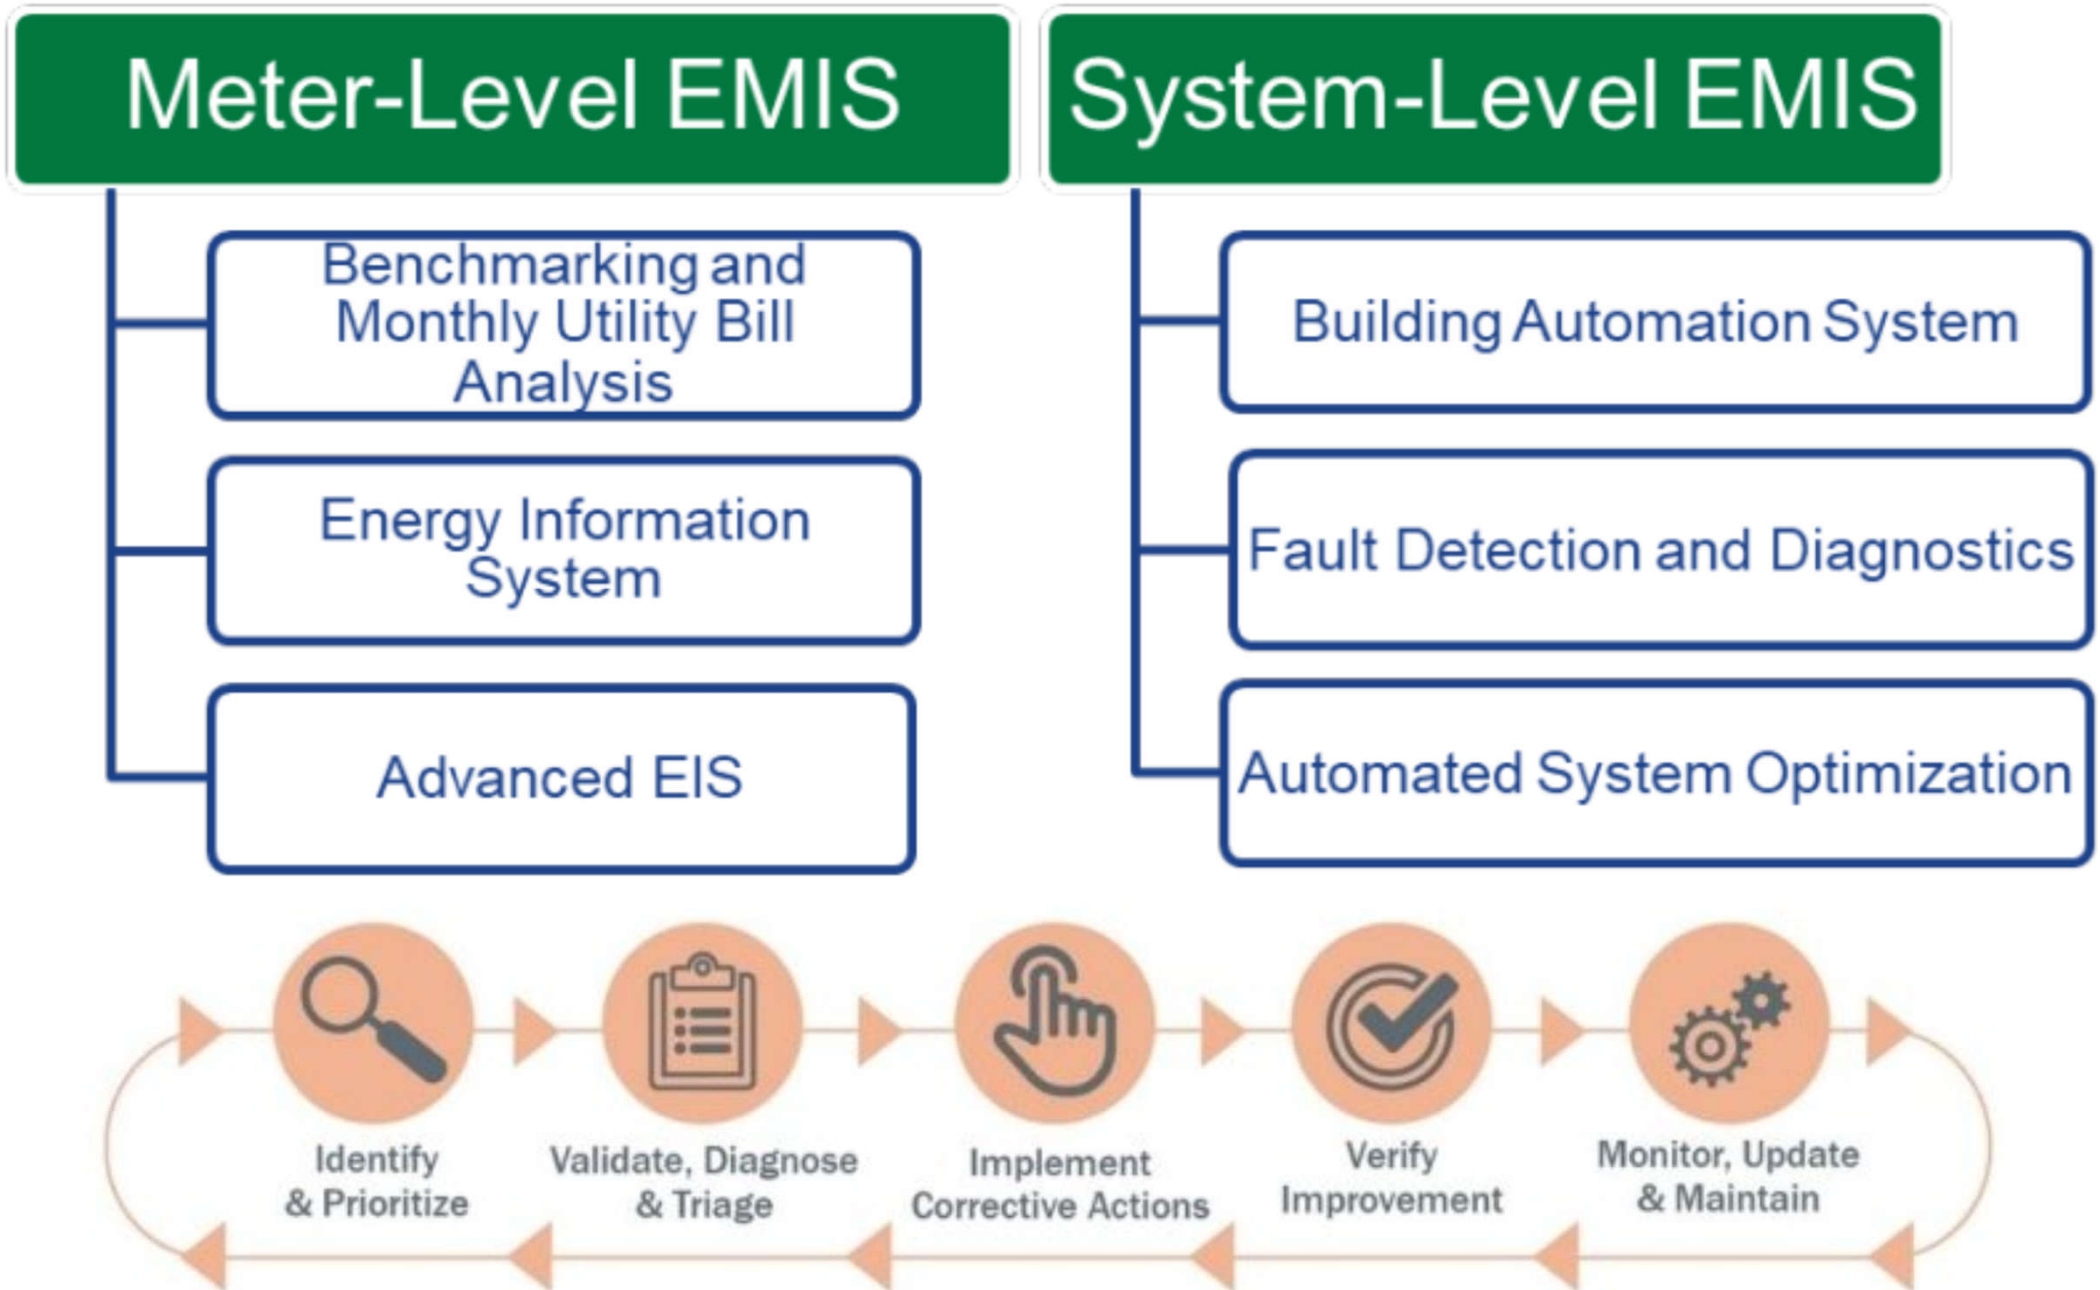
Meter-Level EMIS

Benchmarking and Monthly Utility Bill Analysis

Energy Information System

Advanced EIS

System-Level EMIS

Building Automation System

Fault Detection and Diagnostics

Automated System Optimization

Identify & Prioritize

Validate, Diagnose & Triage

Implement Corrective Actions

Verify Improvement

Monitor, Update & Maintain